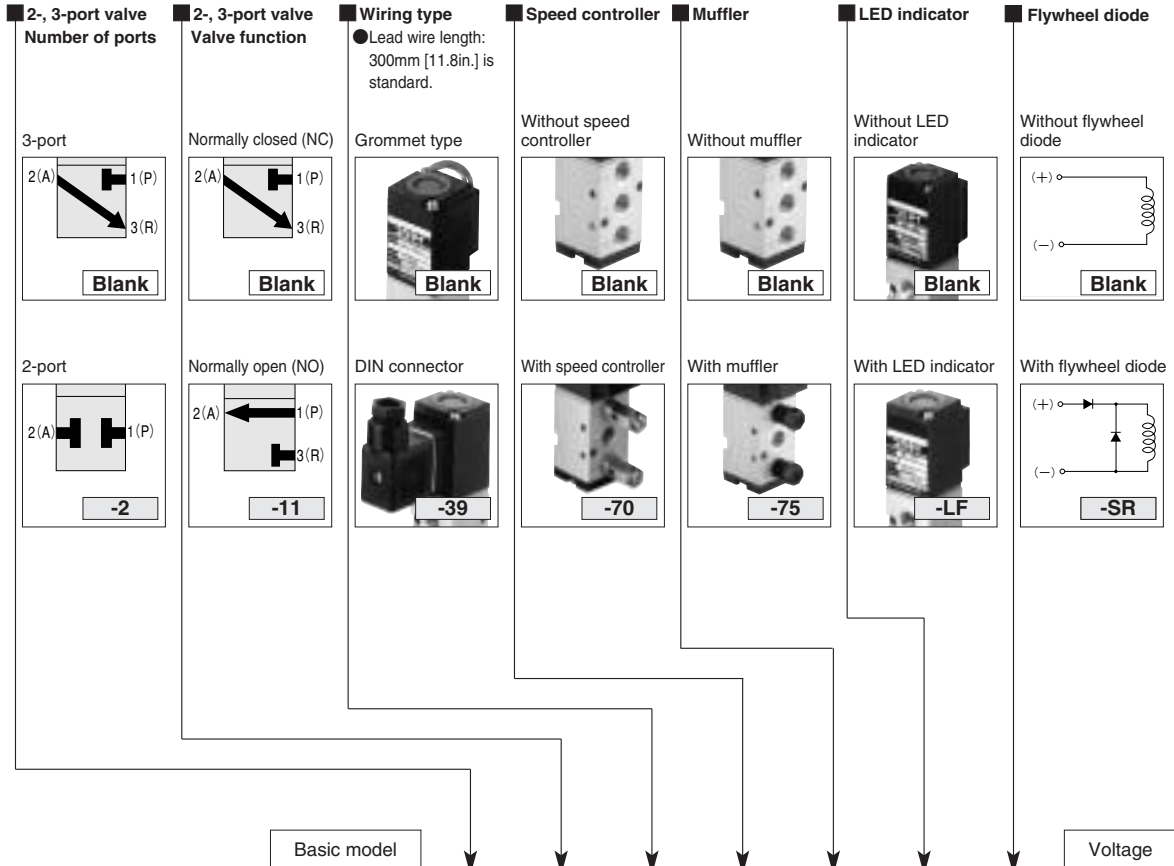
2-, 3-port valve Number of ports

3-port

2(A) 1(P) 3(R)

Blank

2-port

2(A) 1(P)

-2

2-, 3-port valve Valve function

Normally closed (NC)

2(A) 1(P) 3(R)

Blank

Normally open (NO)

2(A) 1(P) 3(R)

-11

Wiring type

●Lead wire length: 300mm [11.8in.] is standard.

Grommet type

Blank

DIN connector

-39

Speed controller

Without speed controller

Blank

With speed controller

-70

Muffler

Without muffler

Blank

With muffler

-75

LED indicator

Without LED indicator

Blank

With LED indicator

-LF

Flywheel diode

Without flywheel diode

(+)

(−)

Blank

With flywheel diode

(+)

(−)

-SR

Basic model

Voltage